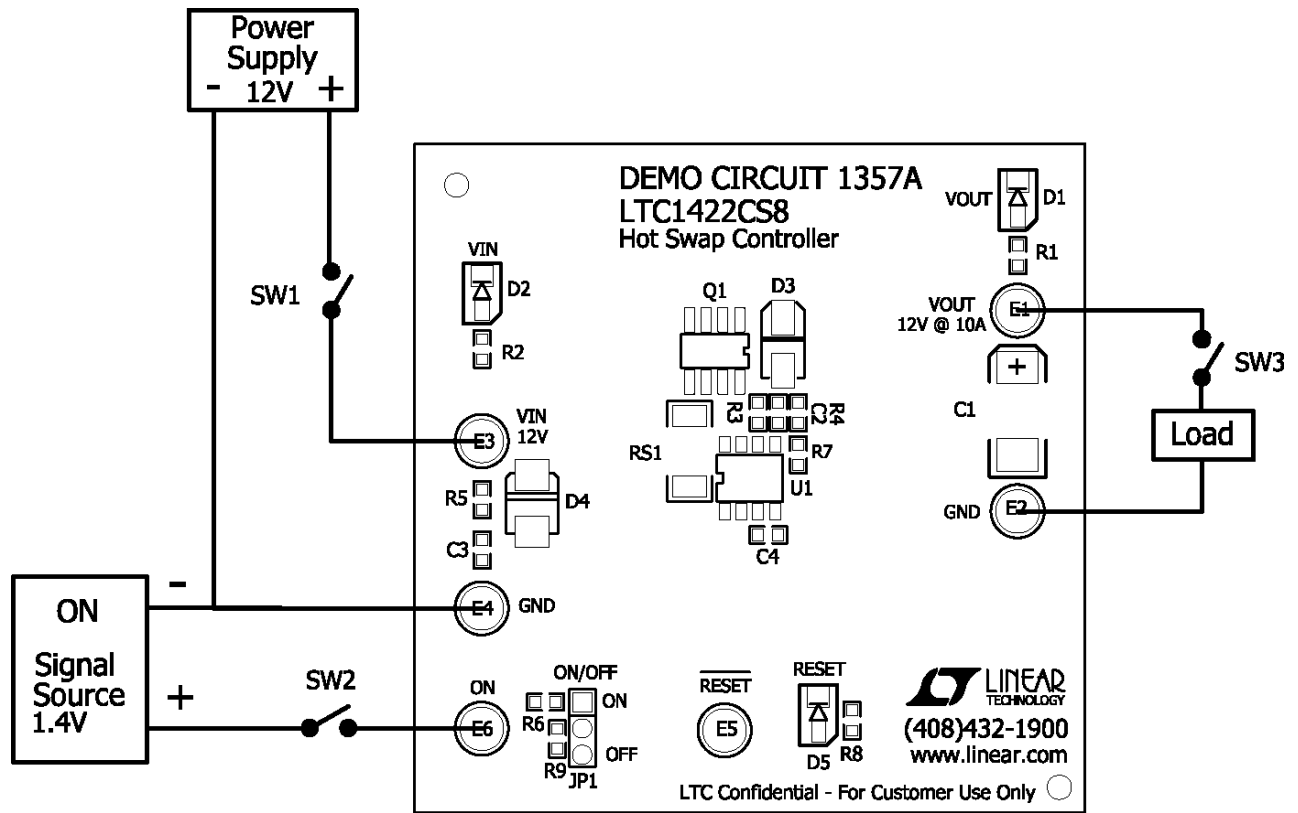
Power Supply
- 12V +

SW1

DEMO CIRCUIT 1357A
LTC1422CS8
Hot Swap Controller

VIN
D2
R2

Q1
D3

VOUT
D1
R1

VOUT
12V @ 10A
E1

SW3

+
C1

Load

R3
C2
R4

VIN
12V
E3

RS1
R7
U1

R5
D4
C3

C4

GND
E2

-
E4
GND

ON

Signal Source
1.4V

+

SW2

ON
E6

ON/OFF
ON
R6
R9
JP1
OFF

$\overline{RESET}$
E5

RESET
D5
R8

LINEAR TECHNOLOGY
(408)432-1900
www.linear.com

LTC Confidential - For Customer Use Only